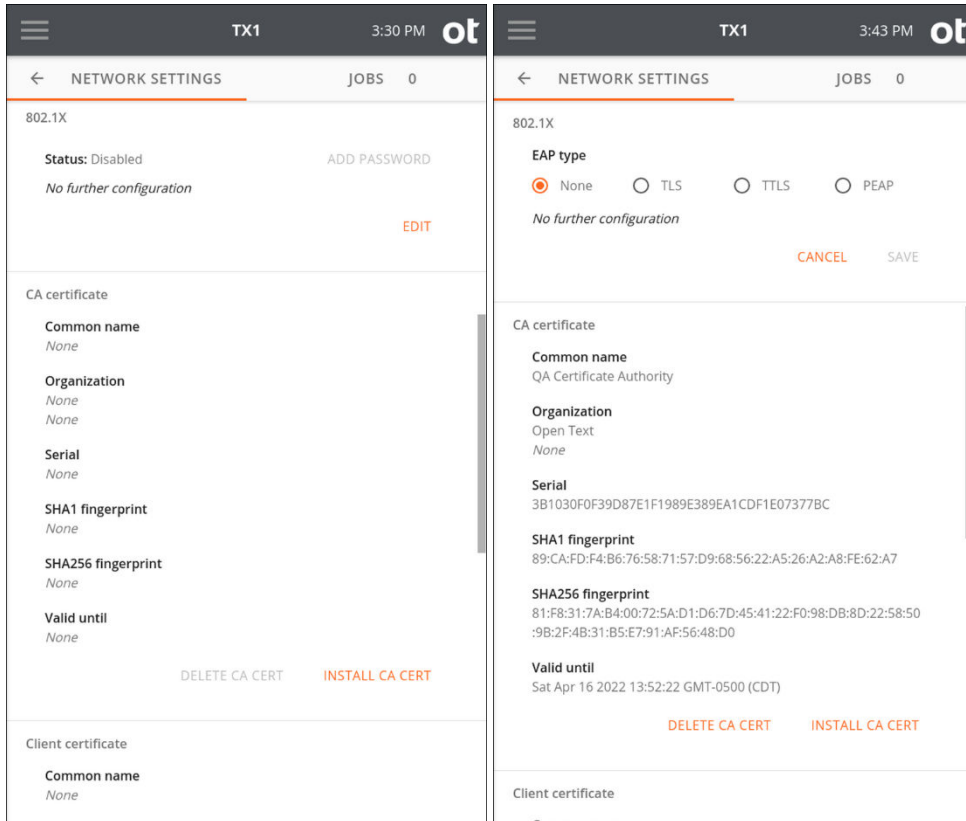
TX1 3:30 PM ot

← NETWORK SETTINGS JOBS 0

802.1X

Status: Disabled ADD PASSWORD

No further configuration

EDIT

CA certificate

Common name
None

Organization
None
None

Serial
None

SHA1 fingerprint
None

SHA256 fingerprint
None

Valid until
None

DELETE CA CERT INSTALL CA CERT

Client certificate

Common name
None

TX1 3:43 PM ot

← NETWORK SETTINGS JOBS 0

802.1X

EAP type

None TLS TTLS PEAP

No further configuration

CANCEL SAVE

CA certificate

Common name
QA Certificate Authority

Organization
Open Text
None

Serial
3B1030F0F39D87E1F1989E389EA1CDF1E07377BC

SHA1 fingerprint
89:CA:FD:F4:B6:76:58:71:57:D9:68:56:22:A5:26:A2:A8:FE:62:A7

SHA256 fingerprint
81:F8:31:7A:B4:00:72:5A:D1:D6:7D:45:41:22:F0:98:DB:8D:22:58:50:9B:2F:4B:31:B5:E7:91:AF:56:48:D0

Valid until
Sat Apr 16 2022 13:52:22 GMT-0500 (CDT)

DELETE CA CERT INSTALL CA CERT

Client certificate